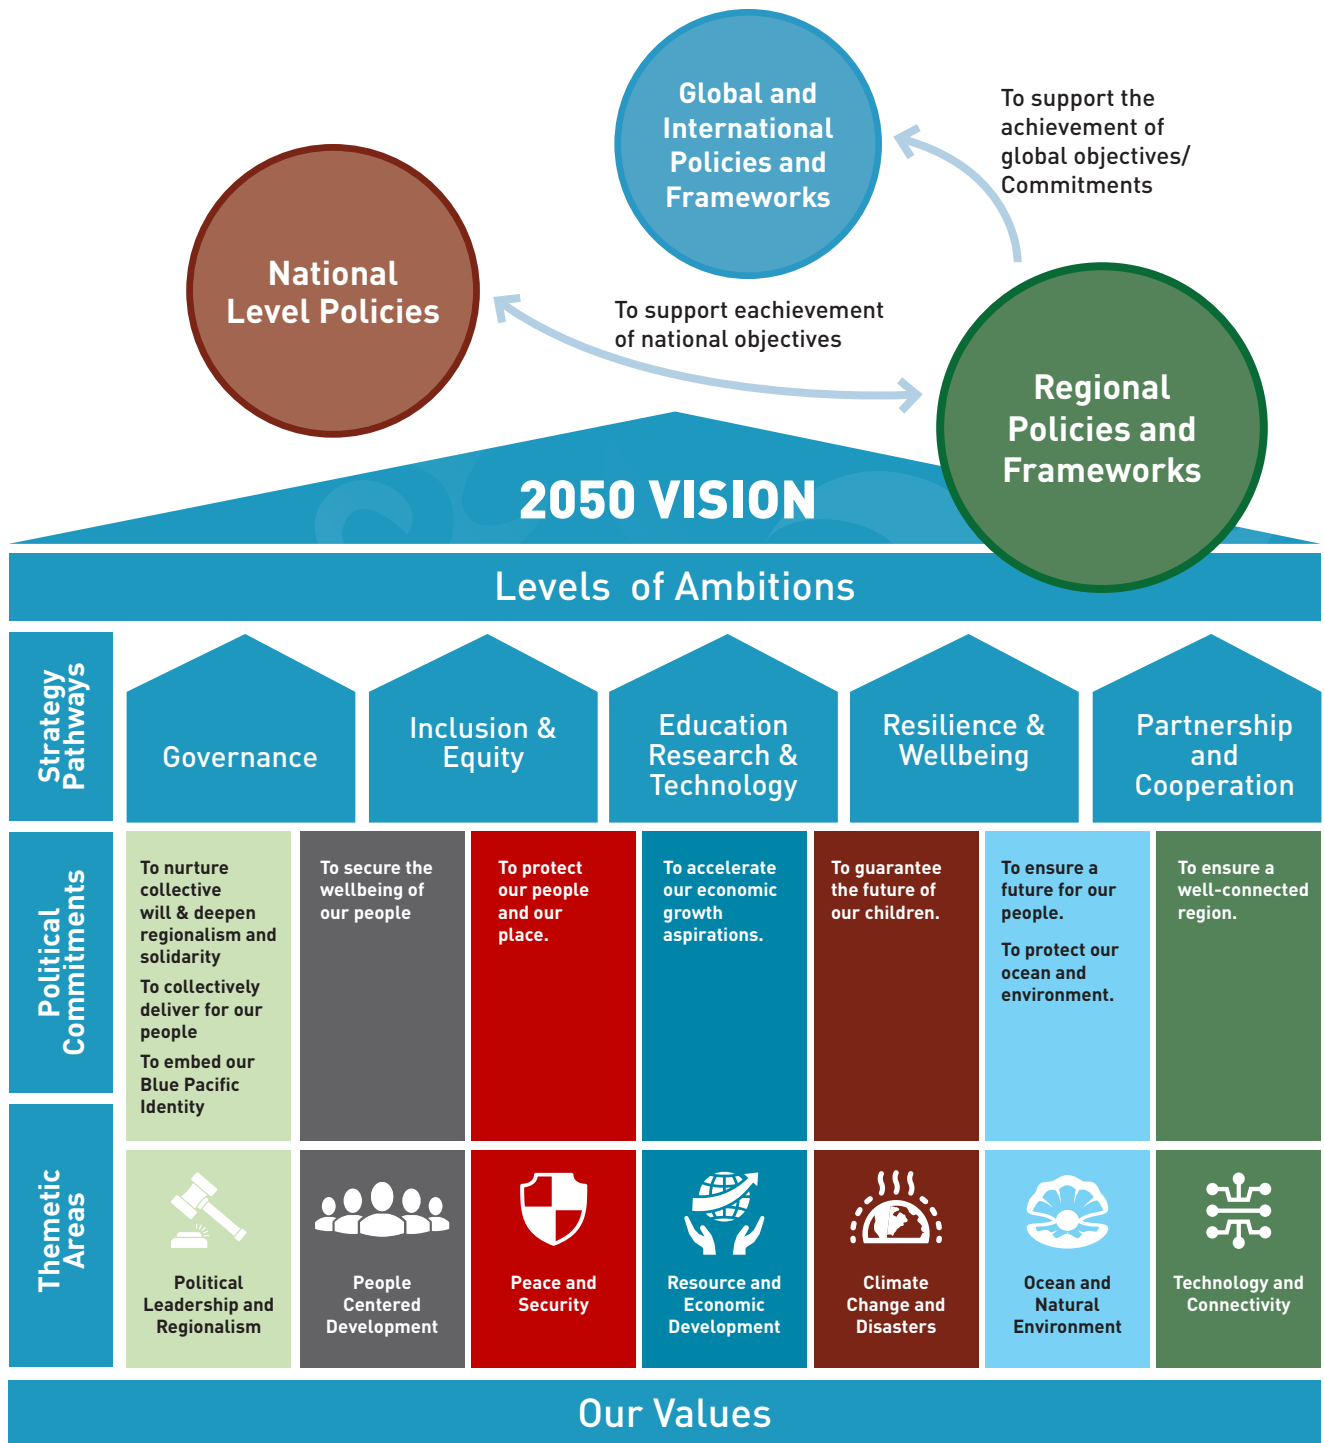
Global and International Policies and Frameworks

To support the achievement of global objectives/ Commitments

National Level Policies

To support eachievement of national objectives

Regional Policies and Frameworks

2050 VISION

Levels of Ambitions

Strategy Pathways

Governance

Inclusion & Equity

Education Research & Technology

Resilience & Wellbeing

Partnership and Cooperation

Political Commitments

To nurture collective will & deepen regionalism and solidarity

To collectively deliver for our people

To embed our Blue Pacific Identity

To secure the wellbeing of our people

To protect our people and our place.

To accelerate our economic growth aspirations.

To guarantee the future of our children.

To ensure a future for our people.

To protect our ocean and environment.

To ensure a well-connected region.

Themetic Areas

Political Leadership and Regionalism

People Centered Development

Peace and Security

Resource and Economic Development

Climate Change and Disasters

Ocean and Natural Environment

Technology and Connectivity

Our Values